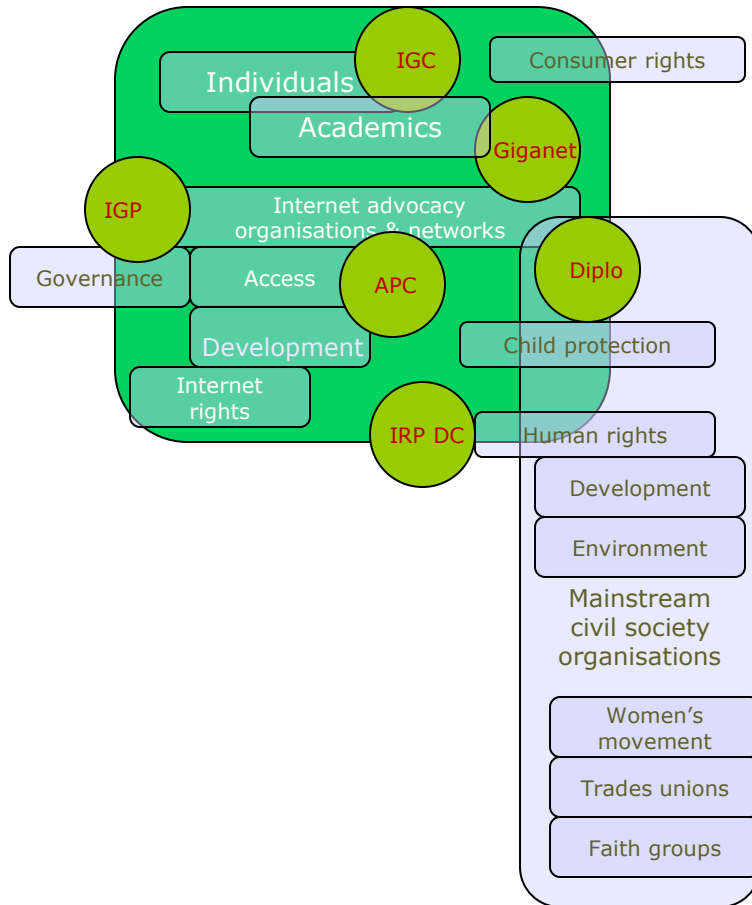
IGC

Individuals

Consumer rights

Academics

Giganet

IGP

Internet advocacy organisations & networks

Governance

Access

APC

Diplo

Development

Child protection

Internet rights

IRP DC

Human rights

Development

Environment

Mainstream civil society organisations

Women's movement

Trades unions

Faith groups